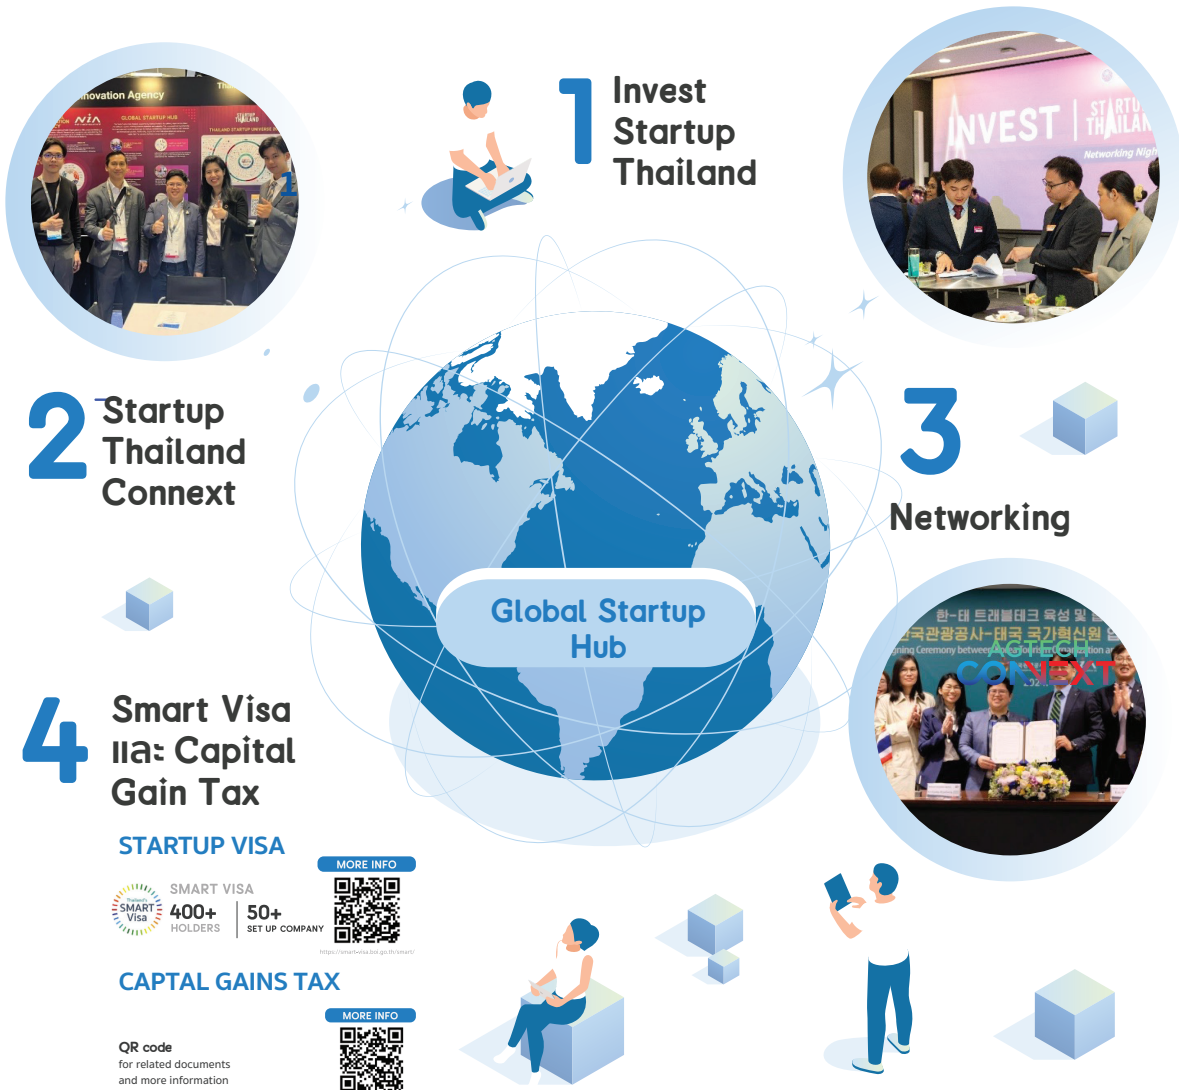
1 Invest Startup Thailand

2 Startup Thailand Connext

3 Networking

4 Smart Visa และ Capital Gain Tax

Global Startup Hub

Innovation Agency
NIA
GLOBAL STARTUP HUB
STARTUP THAILAND

INVEST | STARTUP THAILAND
Networking Night

한-태 트래블테크 육성 및
한국관광공사-태국 국가혁신원
Signing Ceremony between
AGTECH CONNEXT

STARTUP VISA

MORE INFO
Thailand's SMART Visa
SMART VISA
400+ HOLDERS
50+ SET UP COMPANY
https://smart-visa.boi.go.th/smart/

CAPTAL GAINS TAX

MORE INFO
QR code
for related documents
and more information